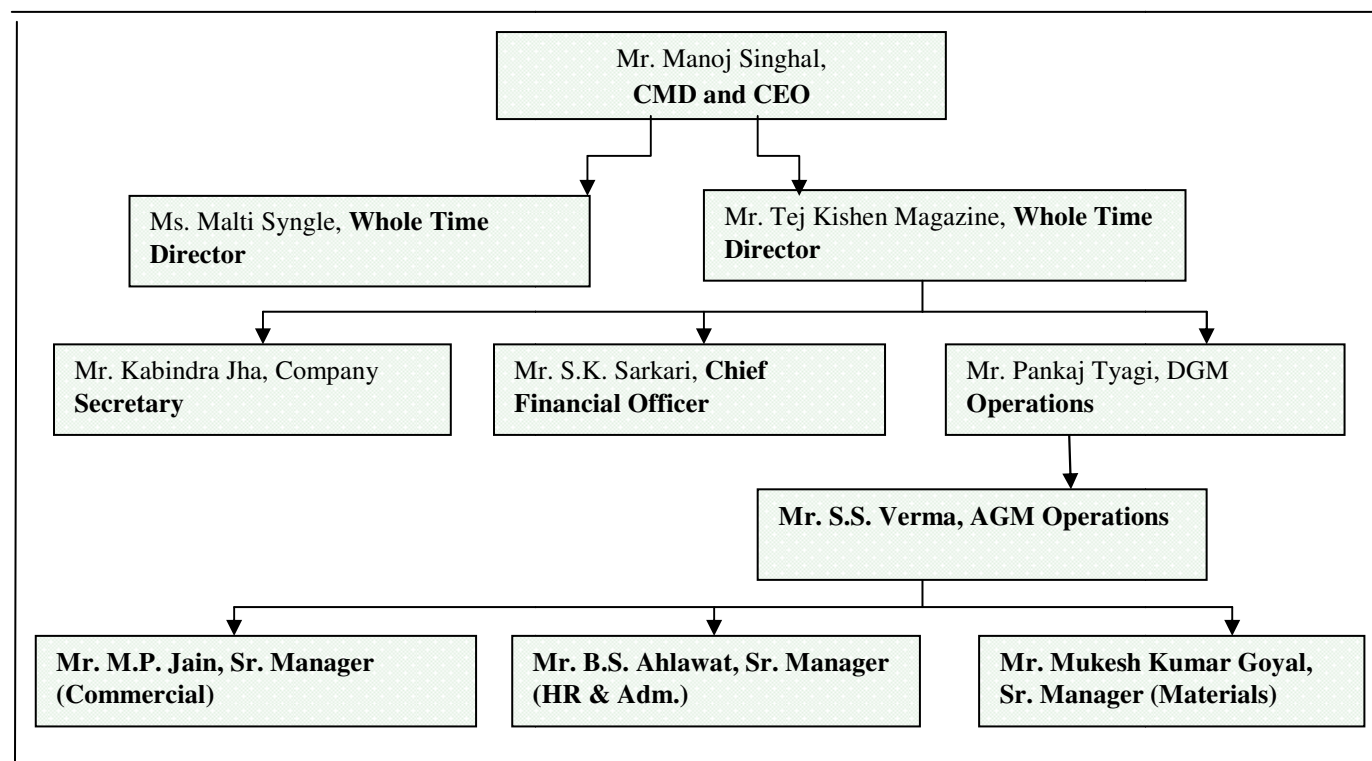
Mr. Manoj Singhal, **CMD and CEO**

Ms. Malti Syngle, **Whole Time Director**

Mr. Tej Kishen Magazine, **Whole Time Director**

Mr. Kabindra Jha, Company **Secretary**

Mr. S.K. Sarkari, **Chief Financial Officer**

Mr. Pankaj Tyagi, DGM **Operations**

**Mr. S.S. Verma, AGM Operations**

**Mr. M.P. Jain, Sr. Manager (Commercial)**

**Mr. B.S. Ahlawat, Sr. Manager (HR & Adm.)**

**Mr. Mukesh Kumar Goyal, Sr. Manager (Materials)**